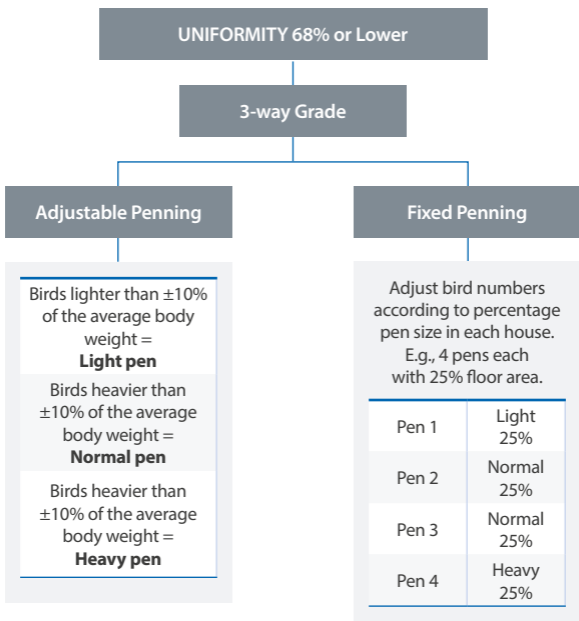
UNIFORMITY 68% or Lower

3-way Grade

Adjustable Penning

Birds lighter than ±10% of the average body weight = **Light pen**

Birds heavier than ±10% of the average body weight = **Normal pen**

Birds heavier than ±10% of the average body weight = **Heavy pen**

Fixed Penning

Adjust bird numbers according to percentage pen size in each house. E.g., 4 pens each with 25% floor area.

| Pen 1 | Light 25% |
|---|---|
| Pen 2 | Normal 25% |
| Pen 3 | Normal 25% |
| Pen 4 | Heavy 25% |